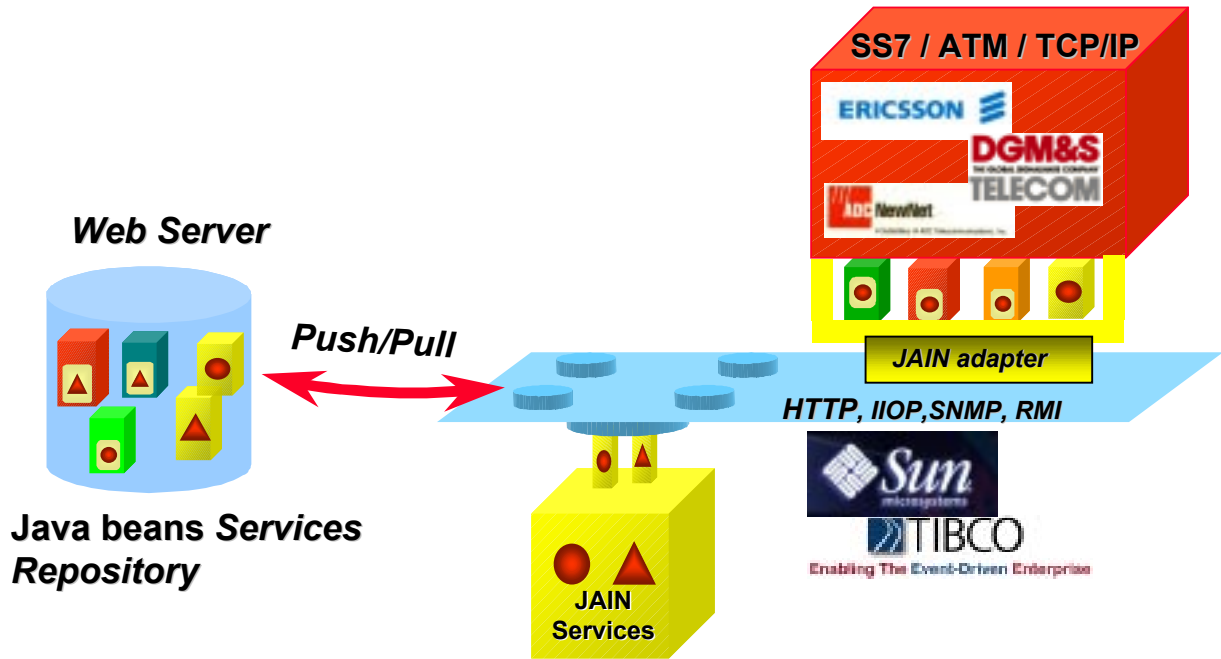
SS7 / ATM / TCP/IP

ERICSSON

DGM&S
THE GLOBAL DIMANCE COMPANY
TELECOM

ADC NewNet
A Subsidiary of ADC Telecommunications, Inc.

Web Server

Push/Pull

JAIN adapter

HTTP, IIOP,SNMP, RMI

Sun
microsystems

TIBCO
Enabling The Event-Driven Enterprise

Java beans Services Repository

JAIN Services